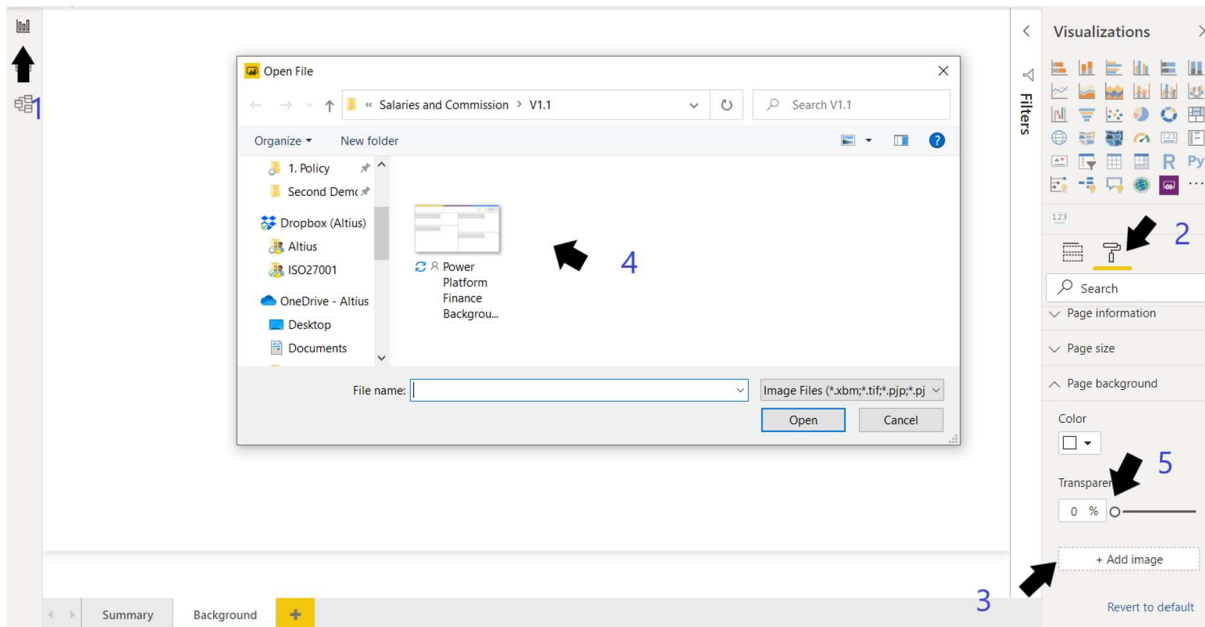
1

Open File

« Salaries and Commission > V1.1

Search V1.1

Organize ▾ New folder

1. Policy

Second Demo

Dropbox (Altius)

Altius

ISO27001

OneDrive - Altius

Desktop

Documents

Power Platform Finance Backgrou...

4

File name:

Image Files (*.xbm;*.tif;*.pjp;*.pj

Open

Cancel

Filters

Visualizations

2

Search

Page information

Page size

Page background

Color

5

Transparency

0 %

+ Add image

3

Revert to default

Summary

Background

+